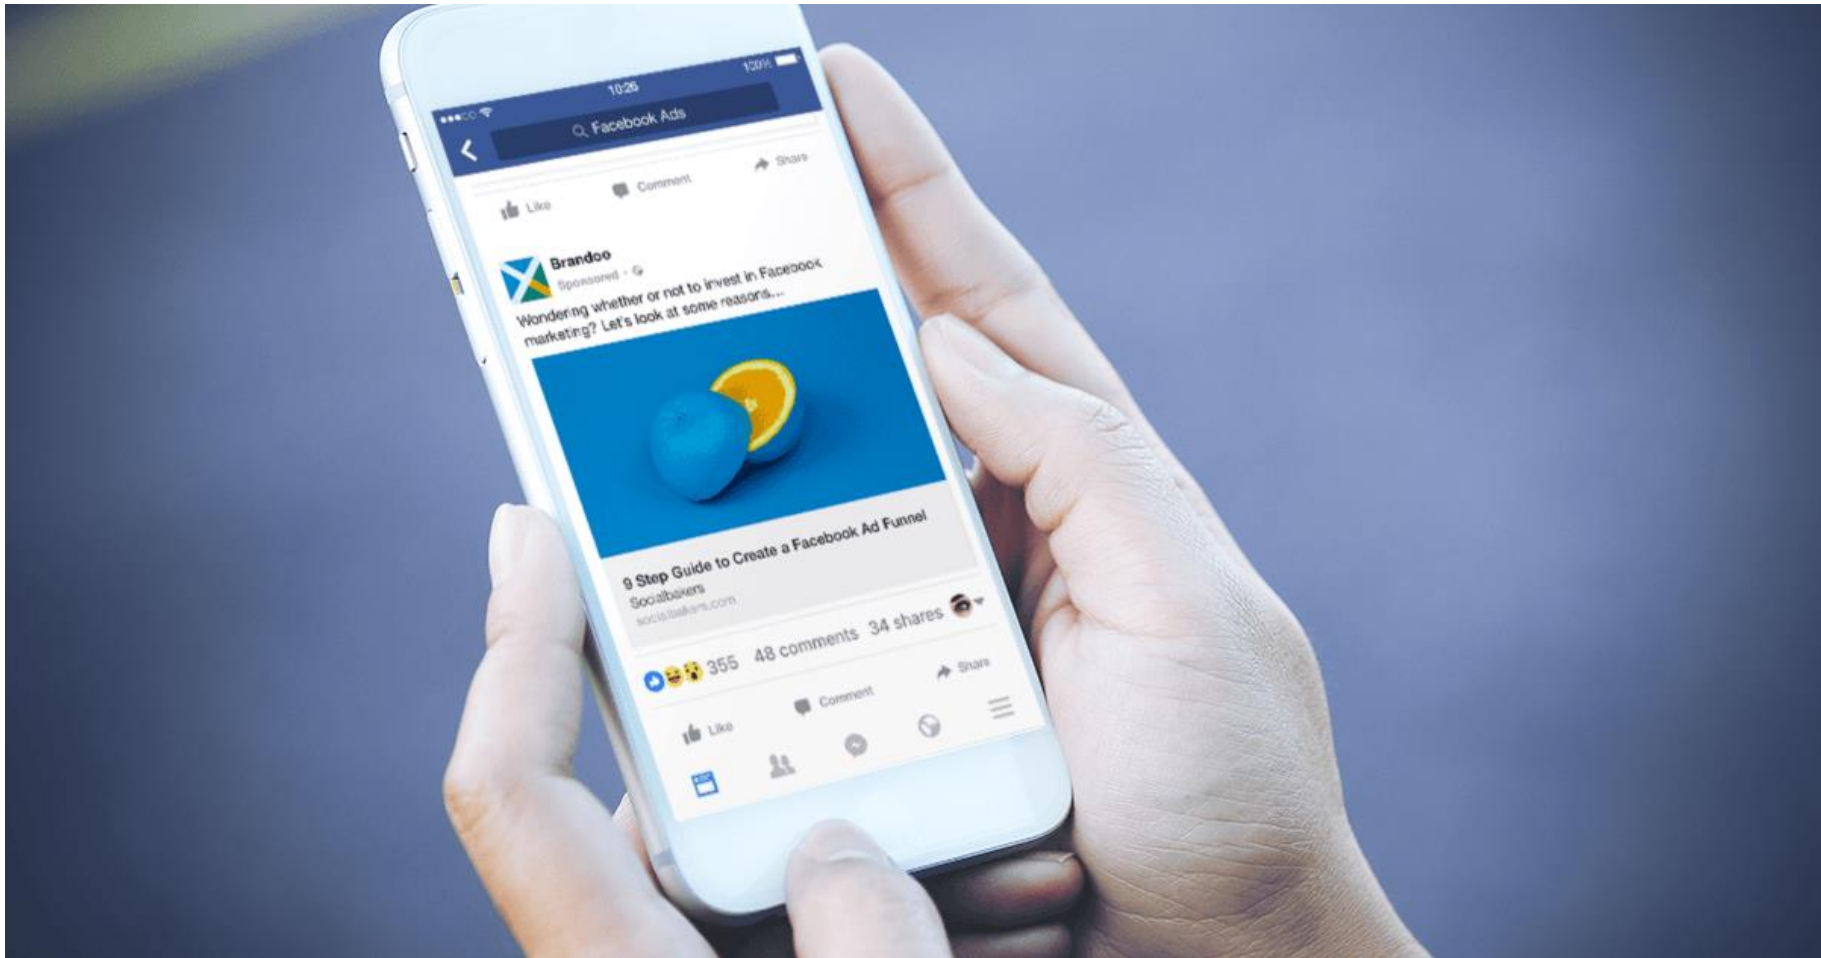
10:26
100%
Facebook Ads
Like
Comment
Share
Brandoo
Sponsored ·
Wondering whether or not to invest in Facebook marketing? Let's look at some reasons...
9 Step Guide to Create a Facebook Ad Funnel
Socialbakers
socialbakers.com
355
48 comments
34 shares
Like
Comment
Share